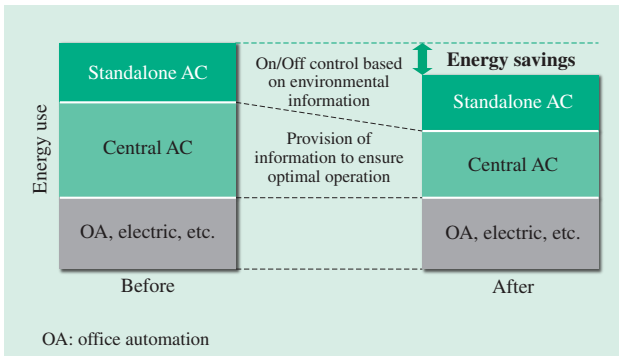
Energy use

Standalone AC

Central AC

OA, electric, etc.

Before

On/Off control based on environmental information

Provision of information to ensure optimal operation

Energy savings

Standalone AC

Central AC

OA, electric, etc.

After

OA: office automation